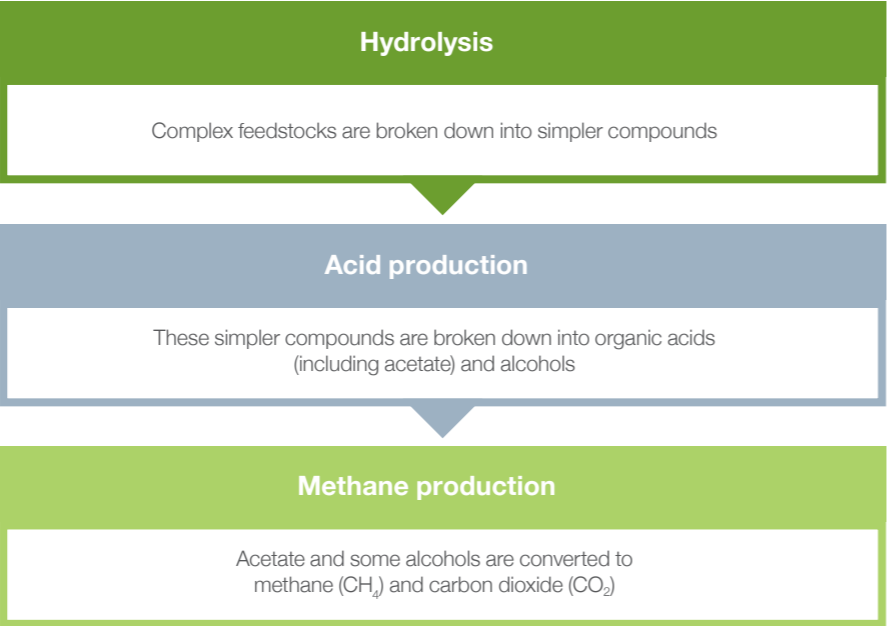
Hydrolysis

Complex feedstocks are broken down into simpler compounds

Acid production

These simpler compounds are broken down into organic acids (including acetate) and alcohols

Methane production

Acetate and some alcohols are converted to methane ($CH_4$) and carbon dioxide ($CO_2$)